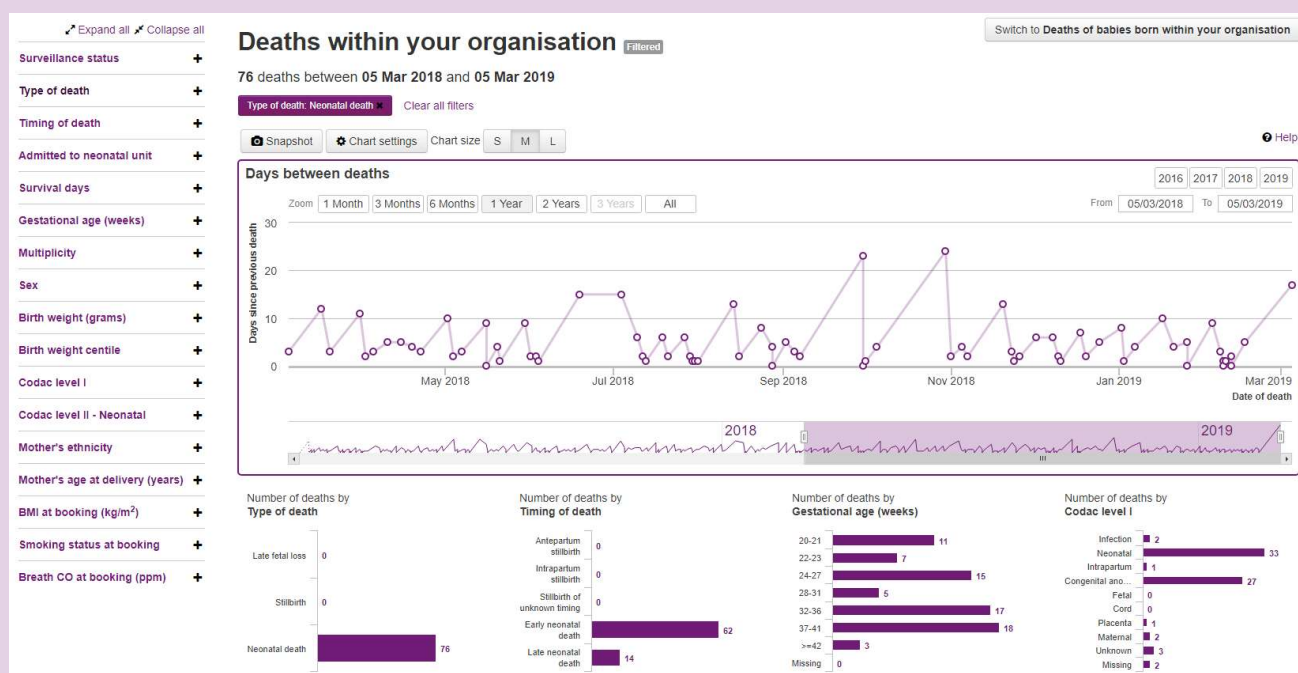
Expand all Collapse all

Surveillance status +
Type of death +
Timing of death +
Admitted to neonatal unit +
Survival days +
Gestational age (weeks) +
Multiplicity +
Sex +
Birth weight (grams) +
Birth weight centile +
Codac level I +
Codac level II - Neonatal +
Mother's ethnicity +
Mother's age at delivery (years) +
BMI at booking (kg/m$^2$) +
Smoking status at booking +
Breath CO at booking (ppm) +

Deaths within your organisation Filtered

Switch to Deaths of babies born within your organisation

76 deaths between 05 Mar 2018 and 05 Mar 2019

Type of death: Neonatal death ✖ Clear all filters

Snapshot Chart settings Chart size S M L

Help

Days between deaths

2016 2017 2018 2019

Zoom 1 Month 3 Months 6 Months 1 Year 2 Years 3 Years All

From 05/03/2018 To 05/03/2019

Days since previous death

30
20
10
0

May 2018 Jul 2018 Sep 2018 Nov 2018 Jan 2019 Mar 2019

Date of death

2018 2019

Number of deaths by
Type of death

| | |
|---|---|
| Late fetal loss | 0 |
| Stillbirth | 0 |
| Neonatal death | 76 |

Number of deaths by
Timing of death

| | |
|---|---|
| Antepartum stillbirth | 0 |
| Intrapartum stillbirth | 0 |
| Stillbirth of unknown timing | 0 |
| Early neonatal death | 62 |
| Late neonatal death | 14 |

Number of deaths by
Gestational age (weeks)

| | |
|---|---|
| 20-21 | 11 |
| 22-23 | 7 |
| 24-27 | 15 |
| 28-31 | 5 |
| 32-36 | 17 |
| 37-41 | 18 |
| >=42 | 3 |
| Missing | 0 |

Number of deaths by
Codac level I

| | |
|---|---|
| Infection | 2 |
| Neonatal | 33 |
| Intrapartum | 1 |
| Congenital ano... | 27 |
| Fetal | 0 |
| Cord | 0 |
| Placenta | 1 |
| Maternal | 2 |
| Unknown | 3 |
| Missing | 2 |